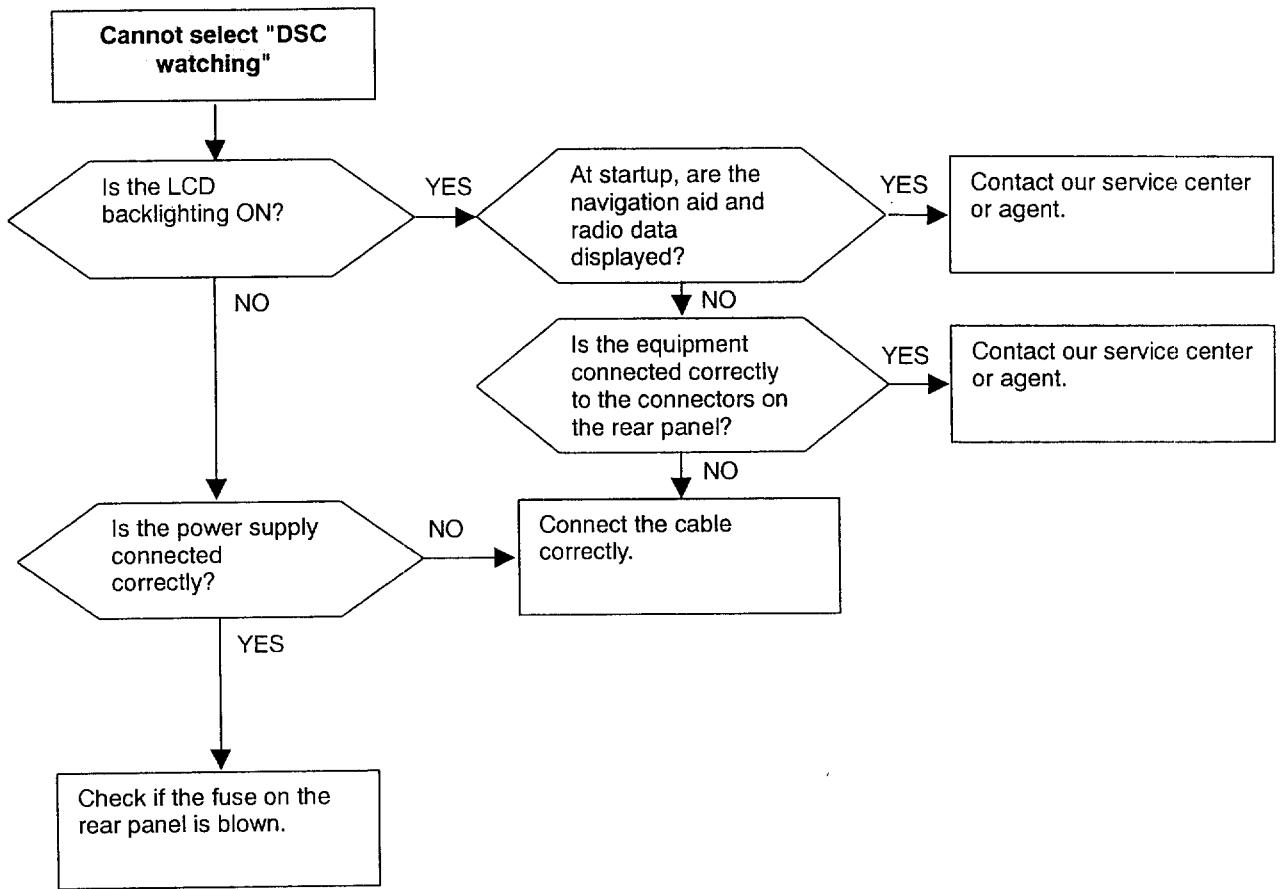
Cannot select "DSC watching"

Is the LCD backlighting ON?

YES

At startup, are the navigation aid and radio data displayed?

YES

Contact our service center or agent.

NO

NO

Is the equipment connected correctly to the connectors on the rear panel?

YES

Contact our service center or agent.

NO

Is the power supply connected correctly?

NO

Connect the cable correctly.

YES

Check if the fuse on the rear panel is blown.